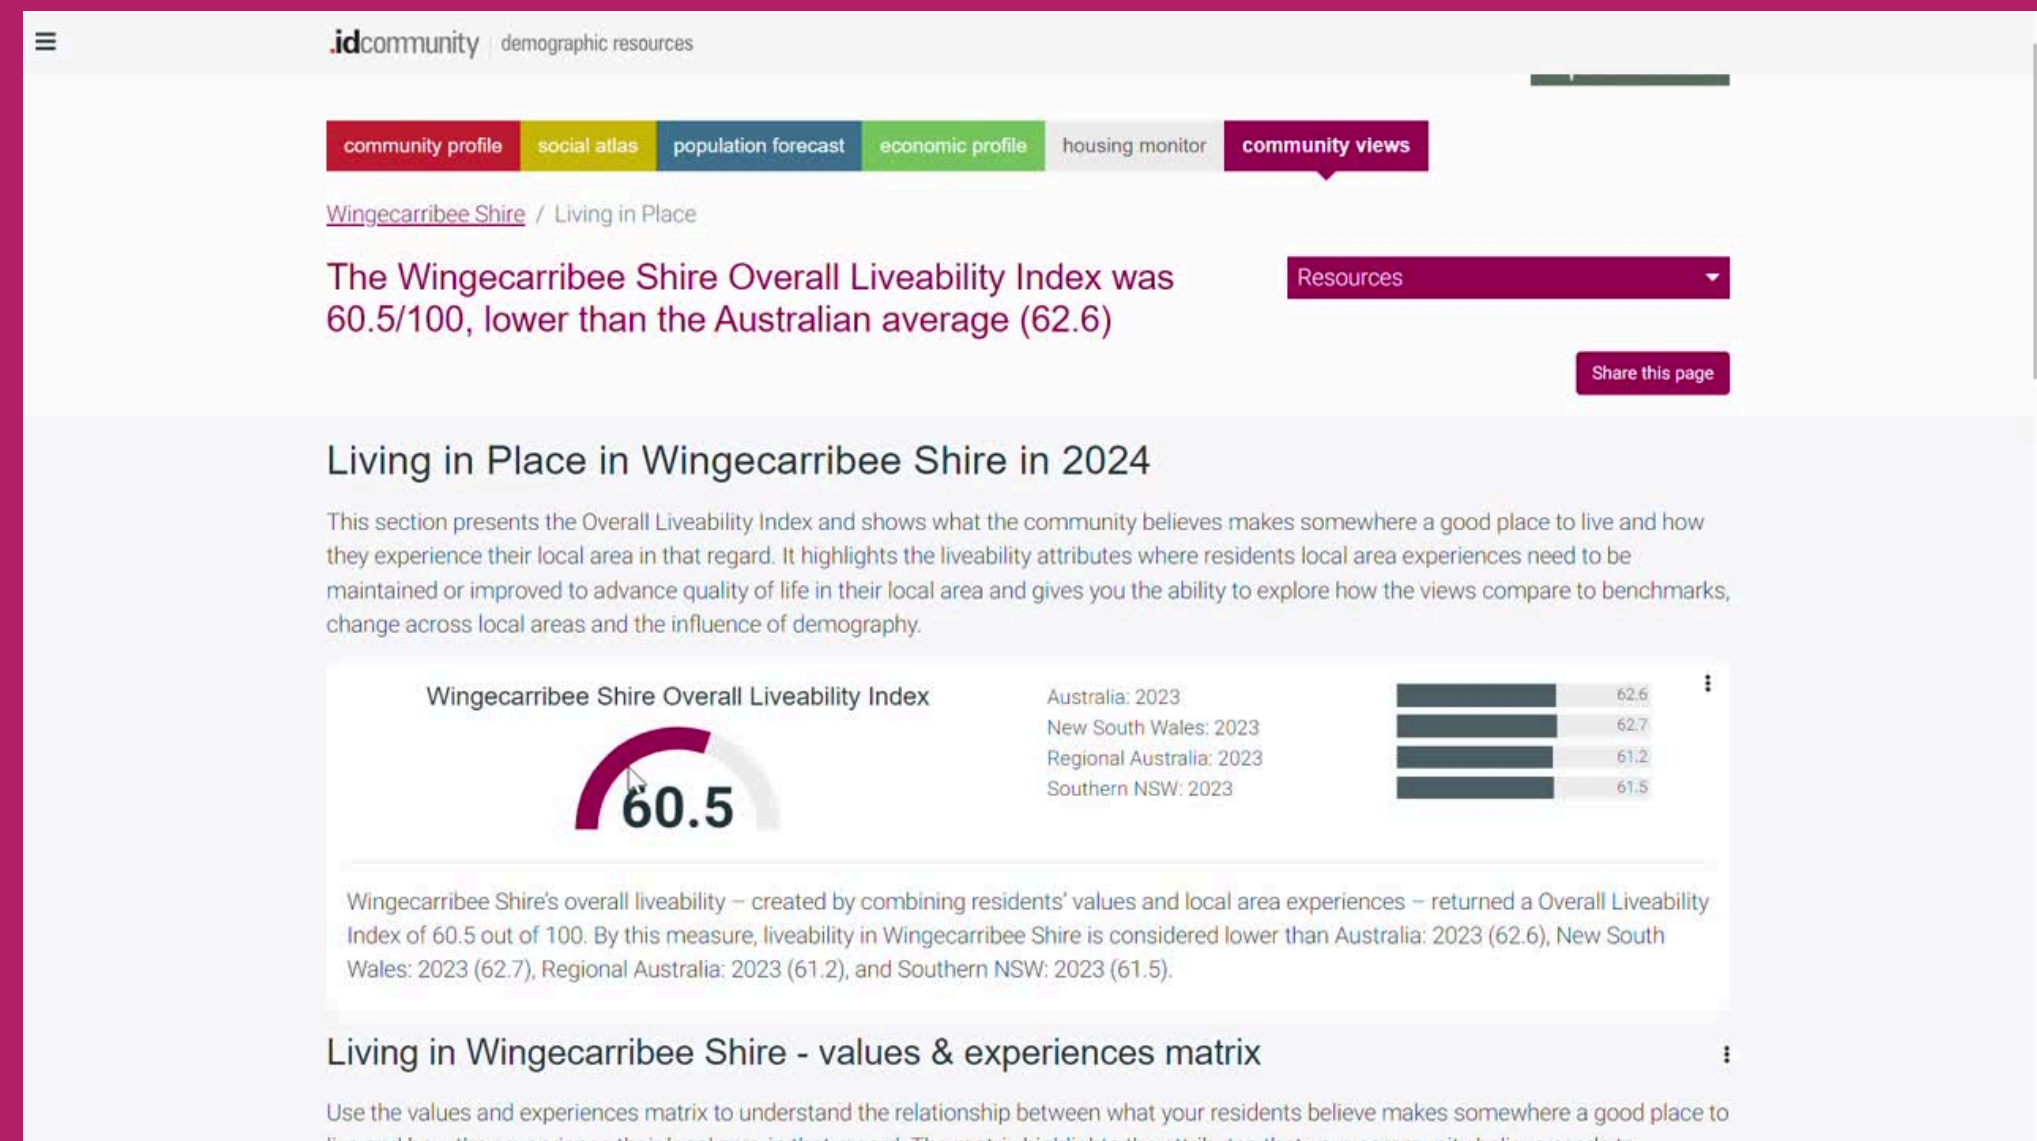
.idcommunity demographic resources

community profile social atlas population forecast economic profile housing monitor community views

Wingecarribee Shire / Living in Place

The Wingecarribee Shire Overall Liveability Index was 60.5/100, lower than the Australian average (62.6)

Resources

Share this page

Living in Place in Wingecarribee Shire in 2024

This section presents the Overall Liveability Index and shows what the community believes makes somewhere a good place to live and how they experience their local area in that regard. It highlights the liveability attributes where residents local area experiences need to be maintained or improved to advance quality of life in their local area and gives you the ability to explore how the views compare to benchmarks, change across local areas and the influence of demography.

Wingecarribee Shire Overall Liveability Index

60.5

Australia: 2023 62.6
New South Wales: 2023 62.7
Regional Australia: 2023 61.2
Southern NSW: 2023 61.5

Wingecarribee Shire's overall liveability – created by combining residents' values and local area experiences – returned a Overall Liveability Index of 60.5 out of 100. By this measure, liveability in Wingecarribee Shire is considered lower than Australia: 2023 (62.6), New South Wales: 2023 (62.7), Regional Australia: 2023 (61.2), and Southern NSW: 2023 (61.5).

Living in Wingecarribee Shire - values & experiences matrix

Use the values and experiences matrix to understand the relationship between what your residents believe makes somewhere a good place to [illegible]